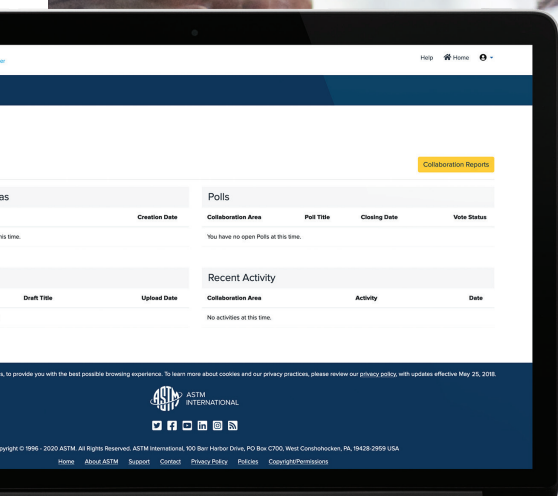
ar

Help Home

Collaboration Reports

as

Creation Date

his time.

Polls

| Collaboration Area | Poll Title | Closing Date | Vote Status |
|---|---|---|---|
| You have no open Polls at this time. | | | |

Draft Title

Upload Date

Recent Activity

| Collaboration Area | Activity | Date |
|---|---|---|
| No activities at this time. | | |

s, to provide you with the best possible browsing experience. To learn more about cookies and our privacy practices, please review our privacy policy, with updates effective May 25, 2018.

ASTM INTERNATIONAL

pyright © 1996 - 2020 ASTM. All Rights Reserved. ASTM International, 100 Barr Harbor Drive, PO Box C700, West Conshohocken, PA, 19428-2959 USA

Home About ASTM Support Contact Privacy Policy Policies Copyright/Permissions